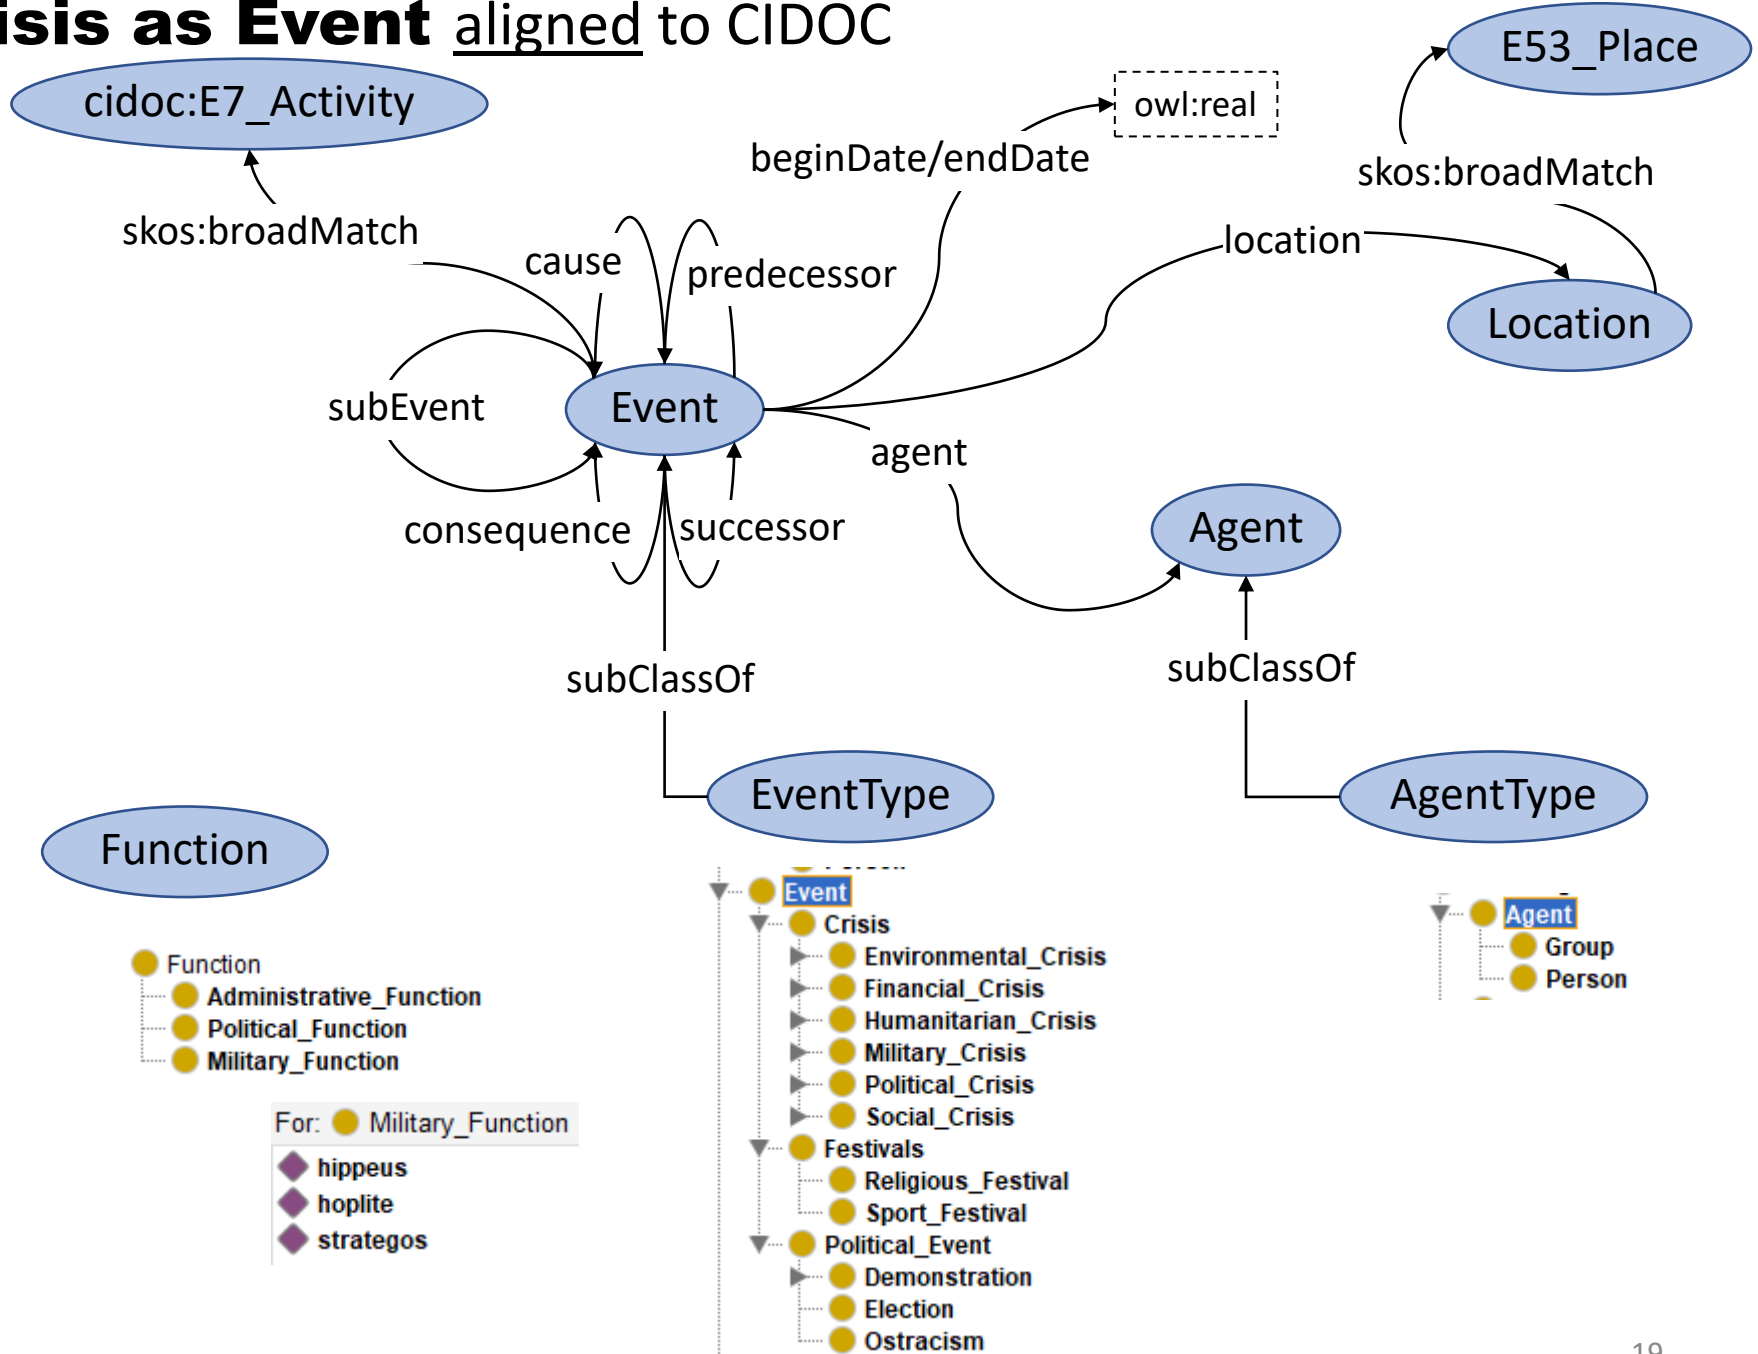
isis as Event aligned to CIDOC

cidoc:E7_Activity

skos:broadMatch

E53_Place

skos:broadMatch

owl:real

beginDate/endDate

cause

predecessor

location

Location

subEvent

Event

agent

consequence

successor

Agent

subClassOf

subClassOf

EventType

AgentType

Function

Event
Crisis
Environmental_Crisis
Financial_Crisis
Humanitarian_Crisis
Military_Crisis
Political_Crisis
Social_Crisis
Festivals
Religious_Festival
Sport_Festival
Political_Event
Demonstration
Election
Ostracism

Agent
Group
Person

Function
Administrative_Function
Political_Function
Military_Function

For: Military_Function
hippeus
hoplite
strategos

19